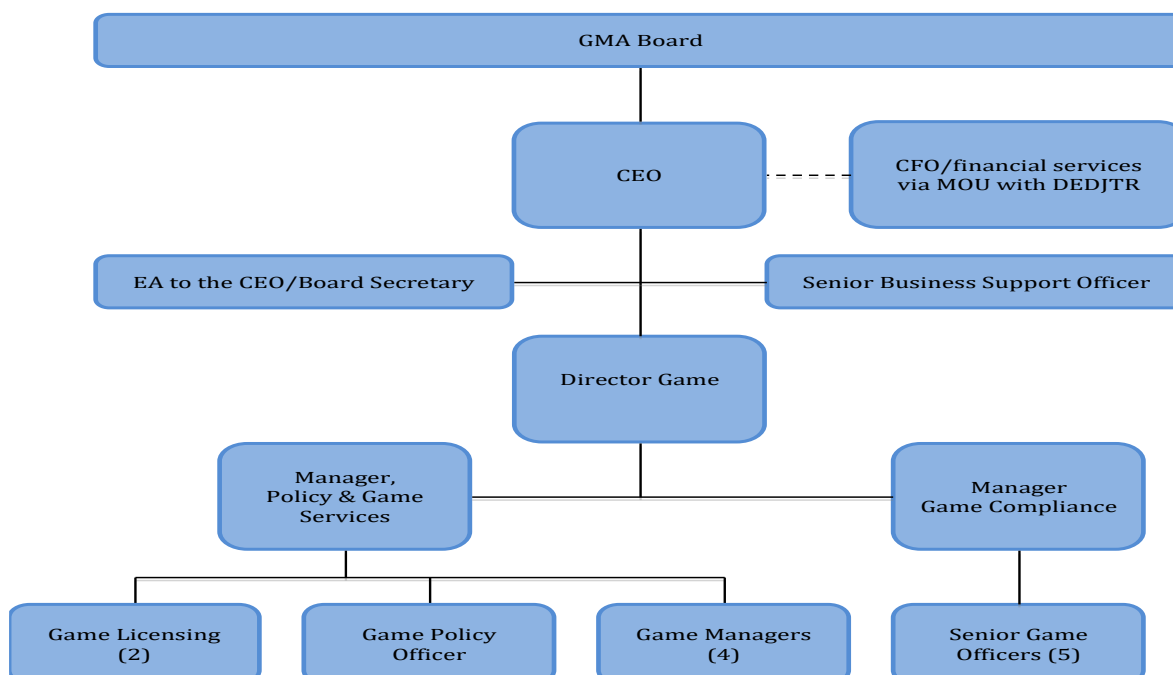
GMA Board

CEO

CFO/financial services via MOU with DEDJTR

EA to the CEO/Board Secretary

Senior Business Support Officer

Director Game

Manager, Policy & Game Services

Manager Game Compliance

Game Licensing (2)

Game Policy Officer

Game Managers (4)

Senior Game Officers (5)